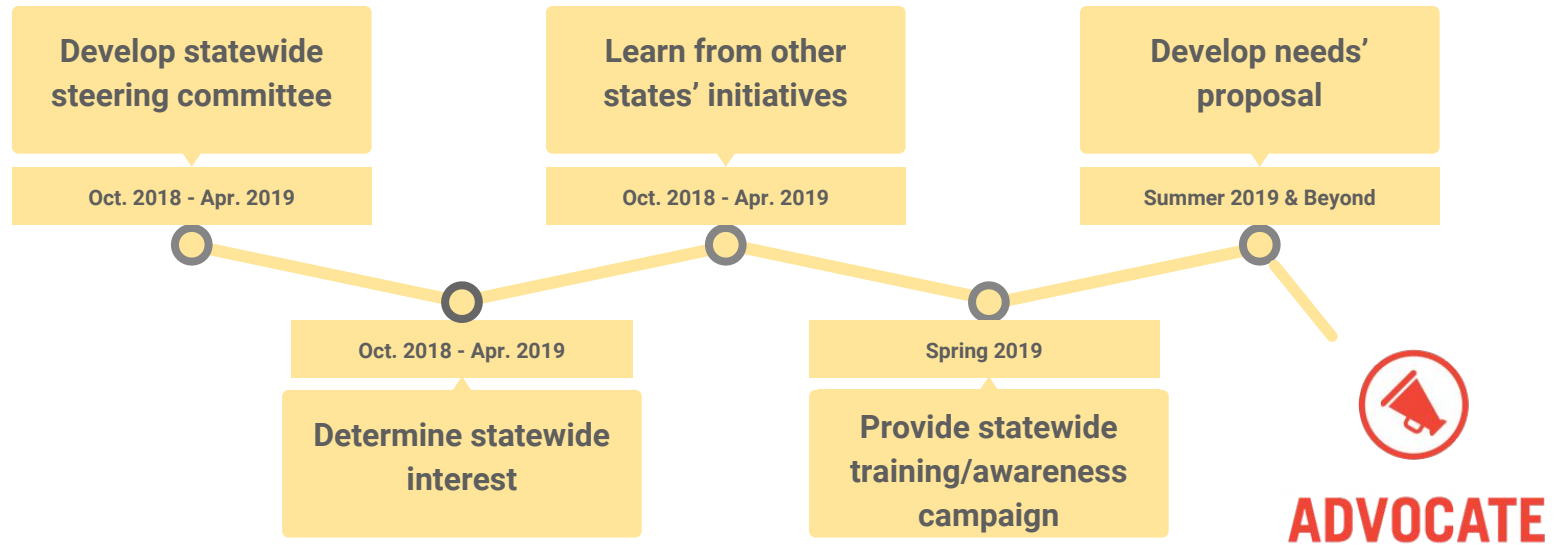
Develop statewide steering committee

Oct. 2018 - Apr. 2019

Oct. 2018 - Apr. 2019

Determine statewide interest

Learn from other states' initiatives

Oct. 2018 - Apr. 2019

Spring 2019

Provide statewide training/awareness campaign

Develop needs' proposal

Summer 2019 & Beyond

ADVOCATE